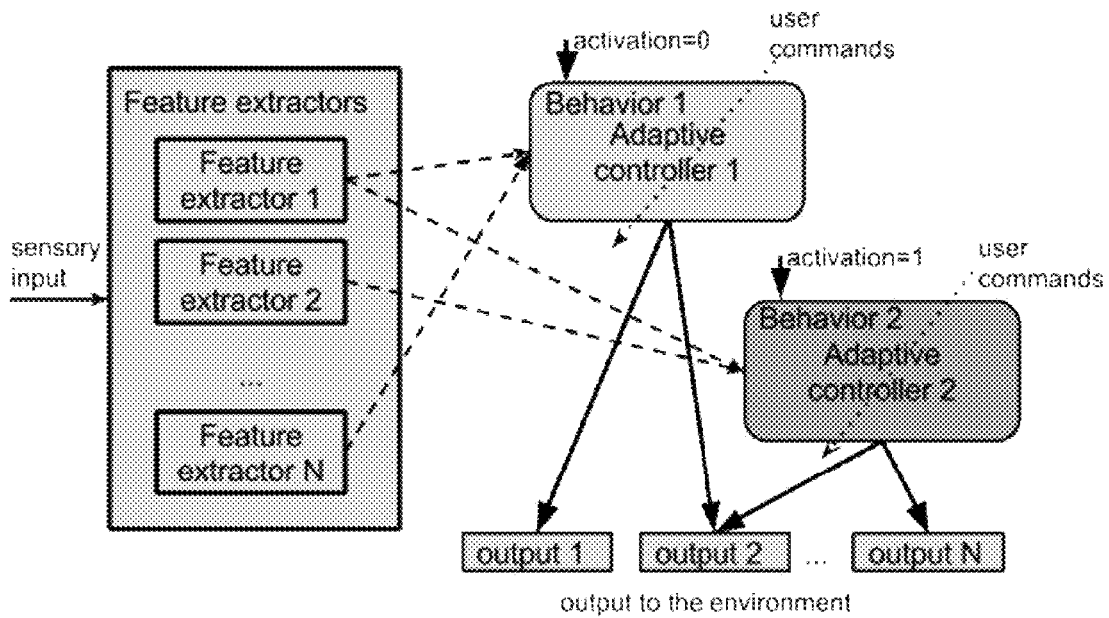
Feature extractors

Feature extractor 1

Feature extractor 2

...

Feature extractor N

sensory input

activation=0

user commands

Behavior 1
Adaptive controller 1

activation=1

user commands

Behavior 2
Adaptive controller 2

output 1

output 2

...

output N

output to the environment